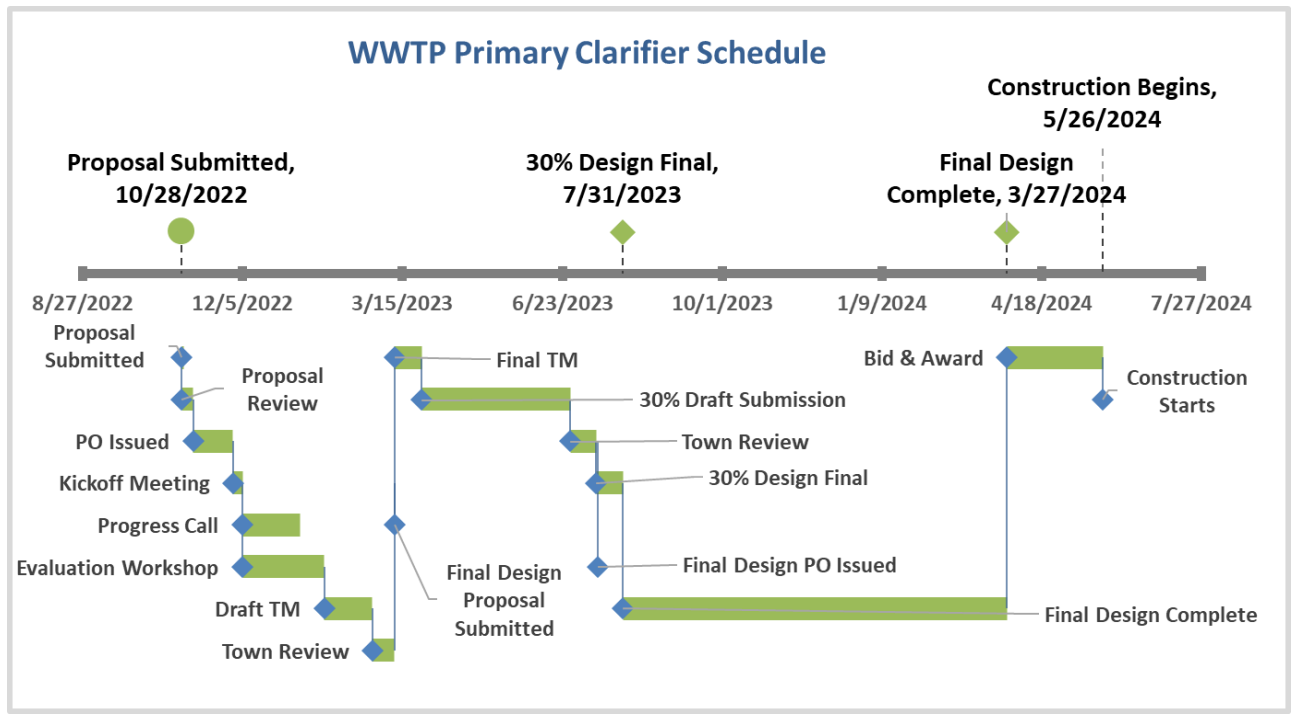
WWTP Primary Clarifier Schedule

Construction Begins, 5/26/2024

Proposal Submitted, 10/28/2022

30% Design Final, 7/31/2023

Final Design Complete, 3/27/2024

8/27/2022
12/5/2022
3/15/2023
6/23/2023
10/1/2023
1/9/2024
4/18/2024
7/27/2024

Proposal Submitted
Proposal Review
PO Issued
Kickoff Meeting
Progress Call
Evaluation Workshop
Draft TM
Town Review
Final TM
Final Design Proposal Submitted
30% Draft Submission
Town Review
30% Design Final
Final Design PO Issued
Final Design Complete
Bid & Award
Construction Starts